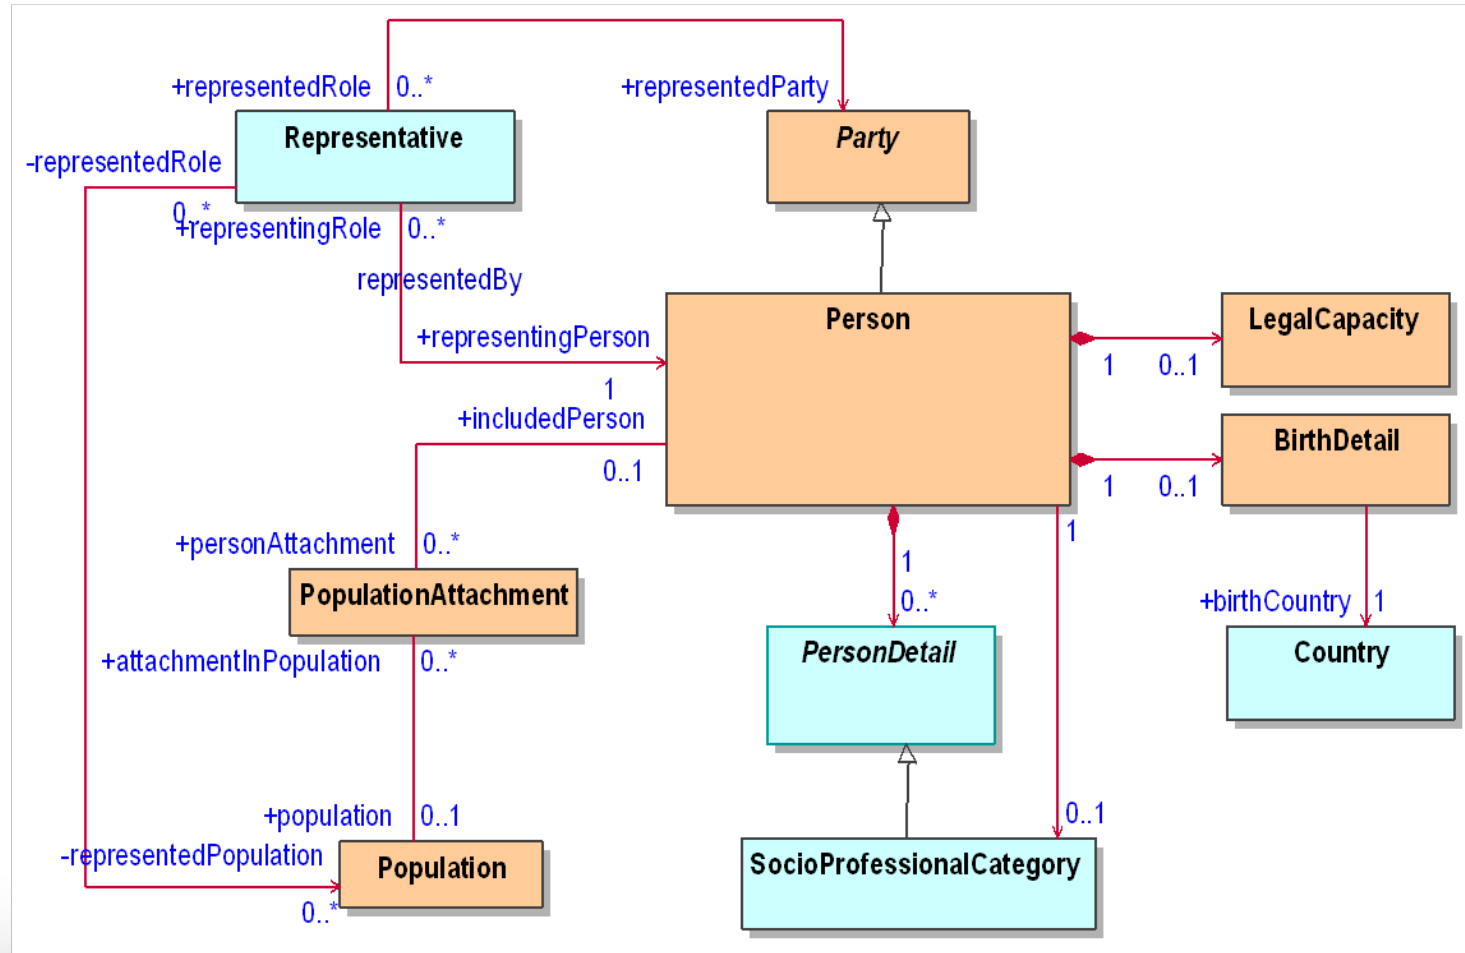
+representedRole 0..*

+representedParty

Representative

Party

-representedRole

0..*

+representingRole 0..*

representedBy

Person

LegalCapacity

+representingPerson

1 0..1

1

+includedPerson

BirthDetail

0..1

1 0..1

1

+personAttachment 0..*

1

PopulationAttachment

0..*

+birthCountry 1

PersonDetail

Country

+attachmentInPopulation 0..*

+population 0..1

0..1

-representedPopulation

Population

SocioProfessionalCategory

0..*